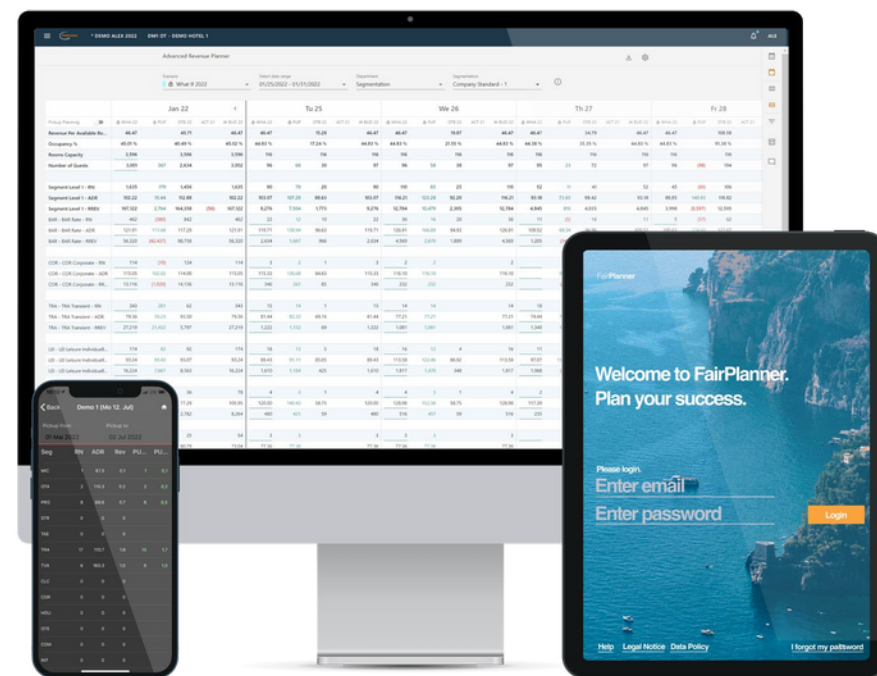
* DEMO ALEX 2022 DMI OT - DEMO HOTEL 1

Advanced Revenue Planner

Scenario
What If 2022

Select date range
01/25/2022 - 01/31/2022

Department
Segmentation

Segmentation
Company Standard - 1

Jan 22

Tu 25

We 26

Th 27

Fr 28

Pickup Planning

Revenue Per Available Ro...

Occupancy %

Rooms Capacity

Number of Guests

Segment Level 1 - RN

Segment Level 1 - ADR

Segment Level 1 - RREV

BAR - BAR Rate - RN

BAR - BAR Rate - ADR

BAR - BAR Rate - RREV

COR - COR Corporate - RN

COR - COR Corporate - ADR

COR - COR Corporate - RR...

TRA - TRA Transient - RN

TRA - TRA Transient - ADR

TRA - TRA Transient - RREV

LEI - LEI Leisure Individuall...

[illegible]

Back Demo 1 (Mo 12. Jul)

Pickup from
01 Mai 2022

Pickup to
02 Jul 2022

| Seg | RN | ADR | Rev | PU... | PU... |
|---|---|---|---|---|---|
| BAC | | | | | |
| OTA | | | | | |
| PRO | | | | | |
| DTR | | | | | |
| TAR | | | | | |
| TRA | | | | | |
| TVA | | | | | |
| CLC | | | | | |
| COR | | | | | |
| HOU | | | | | |
| DTE | | | | | |
| COM | | | | | |
| INT | | | | | |

FairPlanner

Welcome to FairPlanner.
Plan your success.

Please login.

Enter email

Enter password

Login

Help Legal Notice Data Policy

I forgot my password